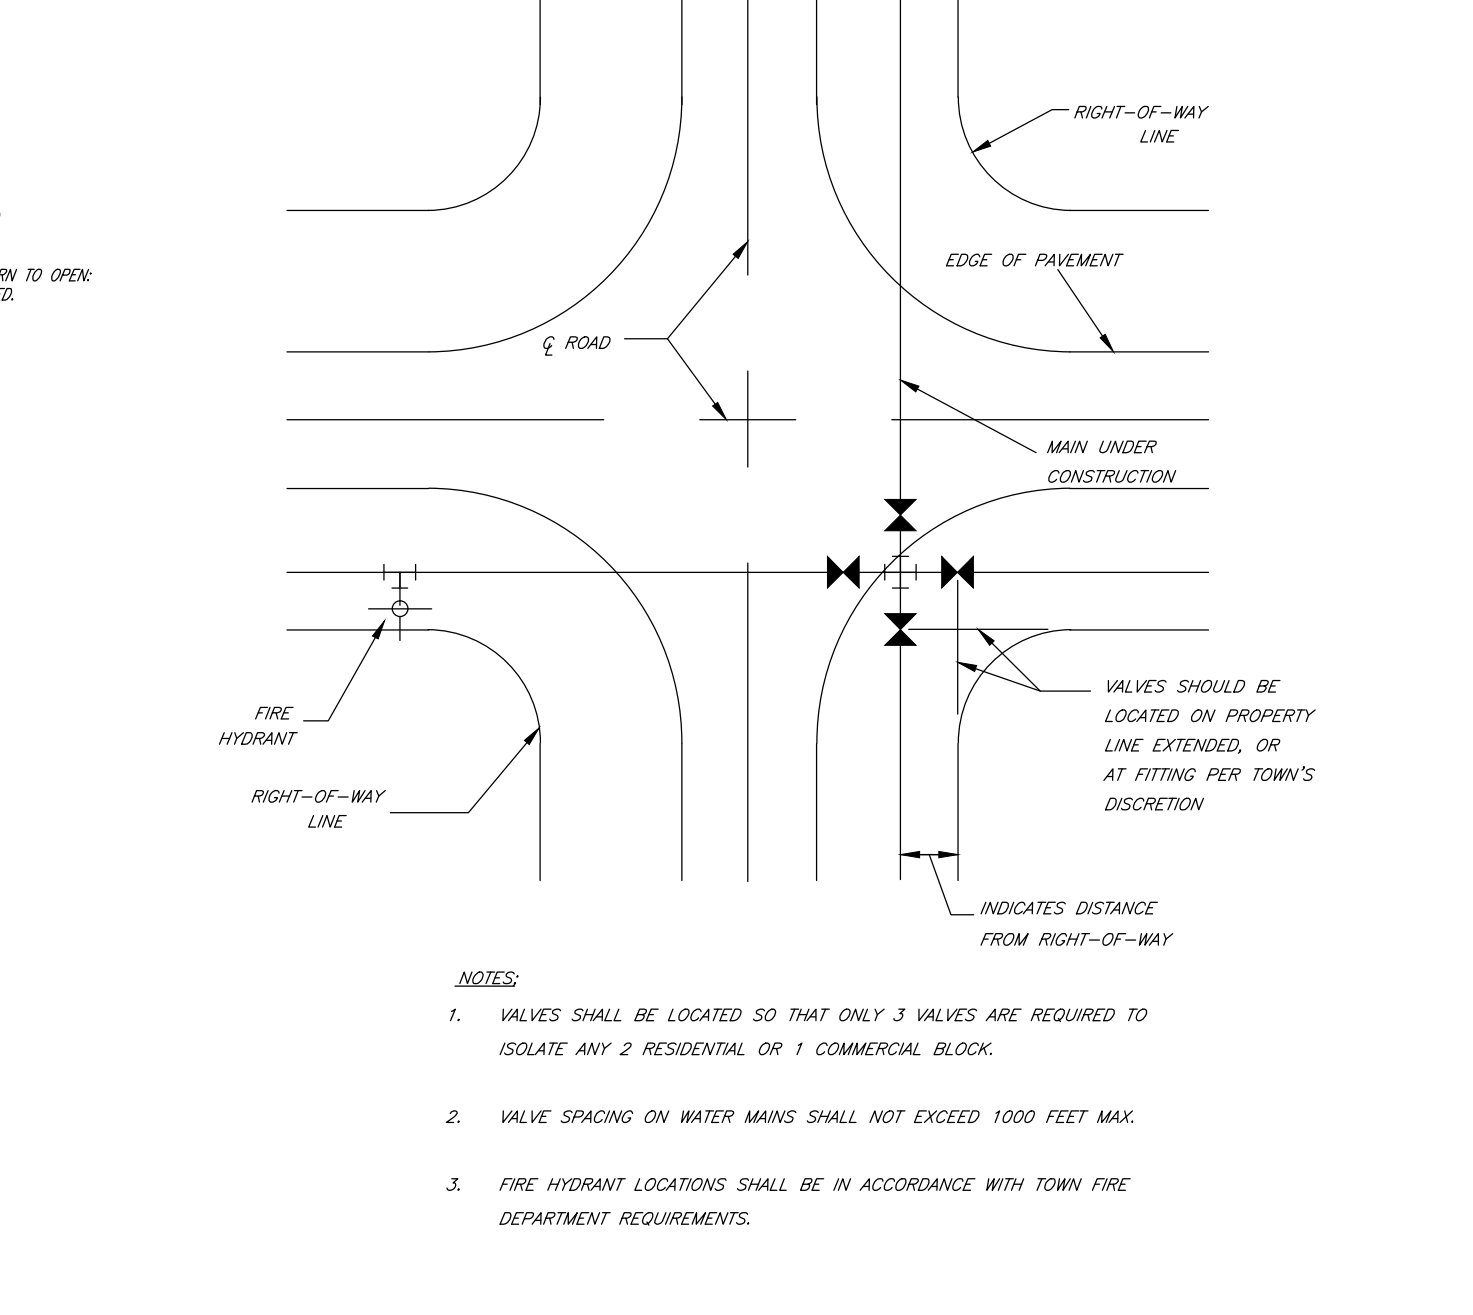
RN TO OPEN:
D.

RIGHT-OF-WAY LINE

EDGE OF PAVEMENT

℄ ROAD

MAIN UNDER CONSTRUCTION

FIRE HYDRANT

RIGHT-OF-WAY LINE

VALVES SHOULD BE LOCATED ON PROPERTY LINE EXTENDED, OR AT FITTING PER TOWN'S DISCRETION

INDICATES DISTANCE FROM RIGHT-OF-WAY

NOTES;

1. VALVES SHALL BE LOCATED SO THAT ONLY 3 VALVES ARE REQUIRED TO ISOLATE ANY 2 RESIDENTIAL OR 1 COMMERCIAL BLOCK.

2. VALVE SPACING ON WATER MAINS SHALL NOT EXCEED 1000 FEET MAX.

3. FIRE HYDRANT LOCATIONS SHALL BE IN ACCORDANCE WITH TOWN FIRE DEPARTMENT REQUIREMENTS.